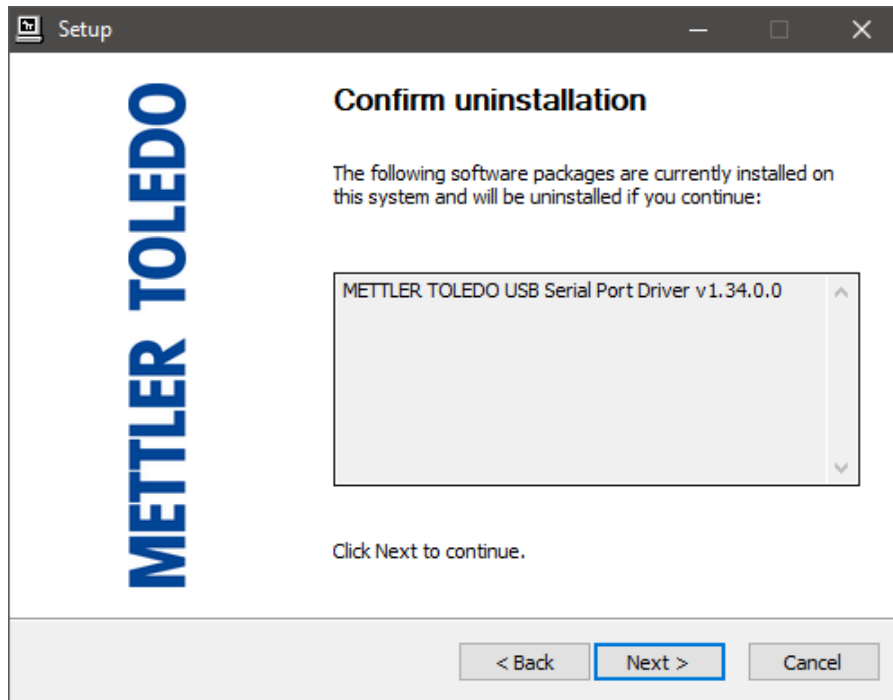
Setup

METTLER TOLEDO

Confirm uninstallation

The following software packages are currently installed on this system and will be uninstalled if you continue:

METTLER TOLEDO USB Serial Port Driver v1.34.0.0

Click Next to continue.

< Back
Next >
Cancel